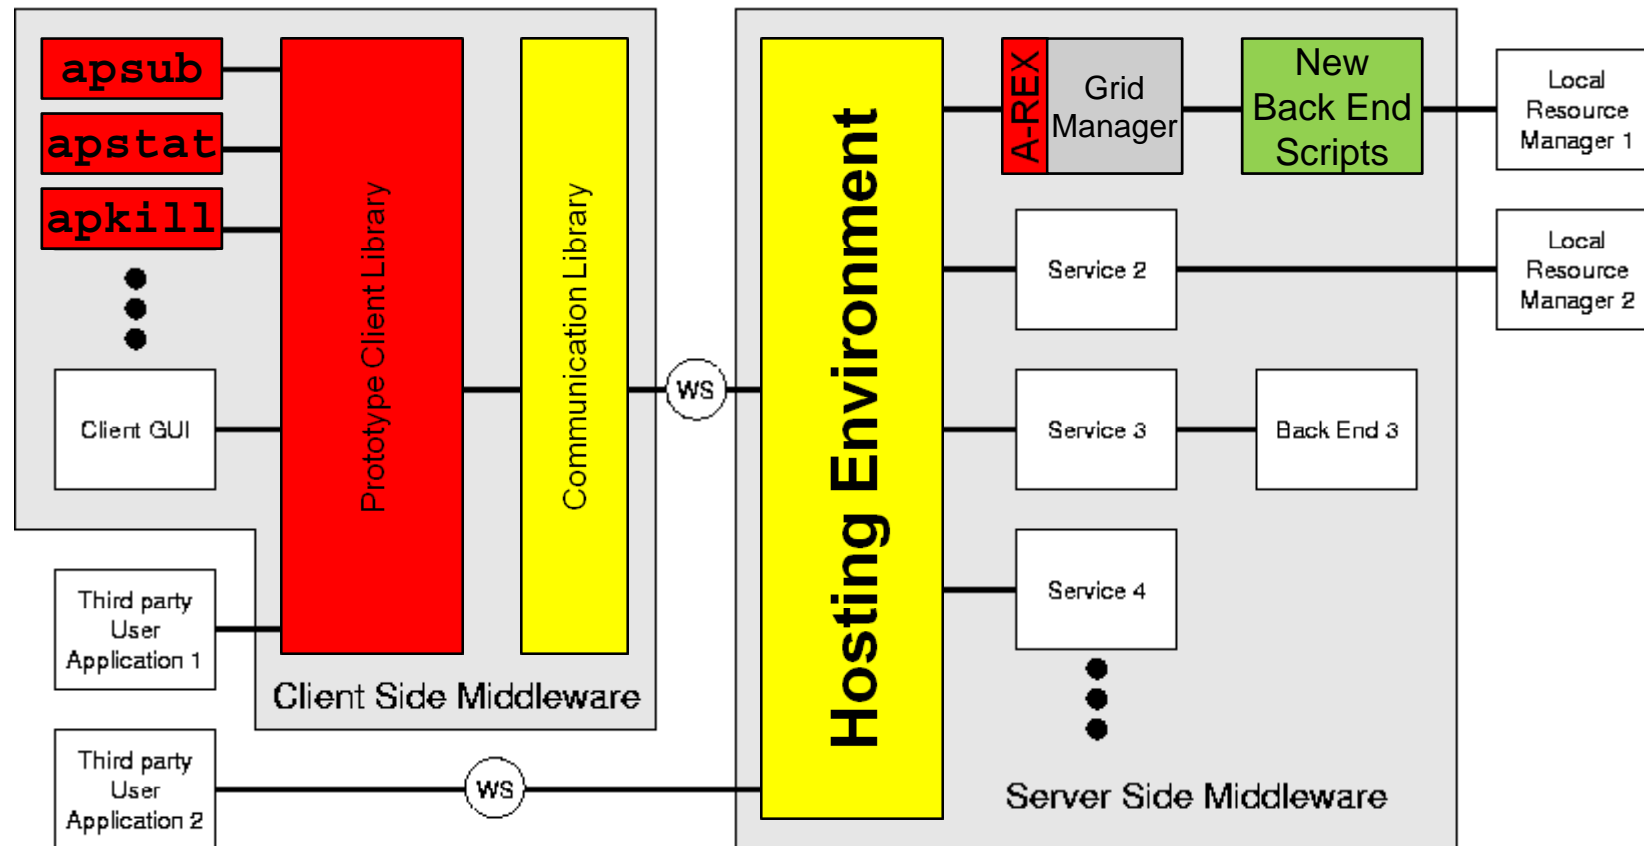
apsub
apstat
apkill

Client GUI

Prototype Client Library

Communication Library

WS

Third party User Application 1

Client Side Middleware

Third party User Application 2

WS

Hosting Environment

A-REX

Grid Manager

New Back End Scripts

Local Resource Manager 1

Service 2

Local Resource Manager 2

Service 3

Back End 3

Service 4

Server Side Middleware